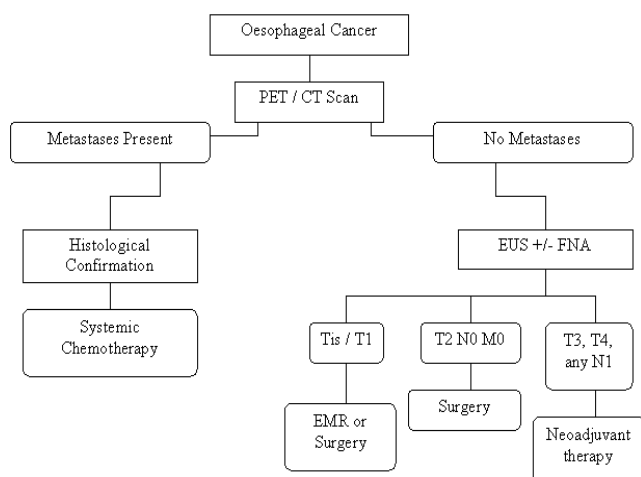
Oesophageal Cancer

PET / CT Scan

Metastases Present

No Metastases

Histological Confirmation

Systemic Chemotherapy

EUS +/- FNA

Tis / T1

T2 N0 M0

T3, T4, any N1

EMR or Surgery

Surgery

Neoadjuvant therapy